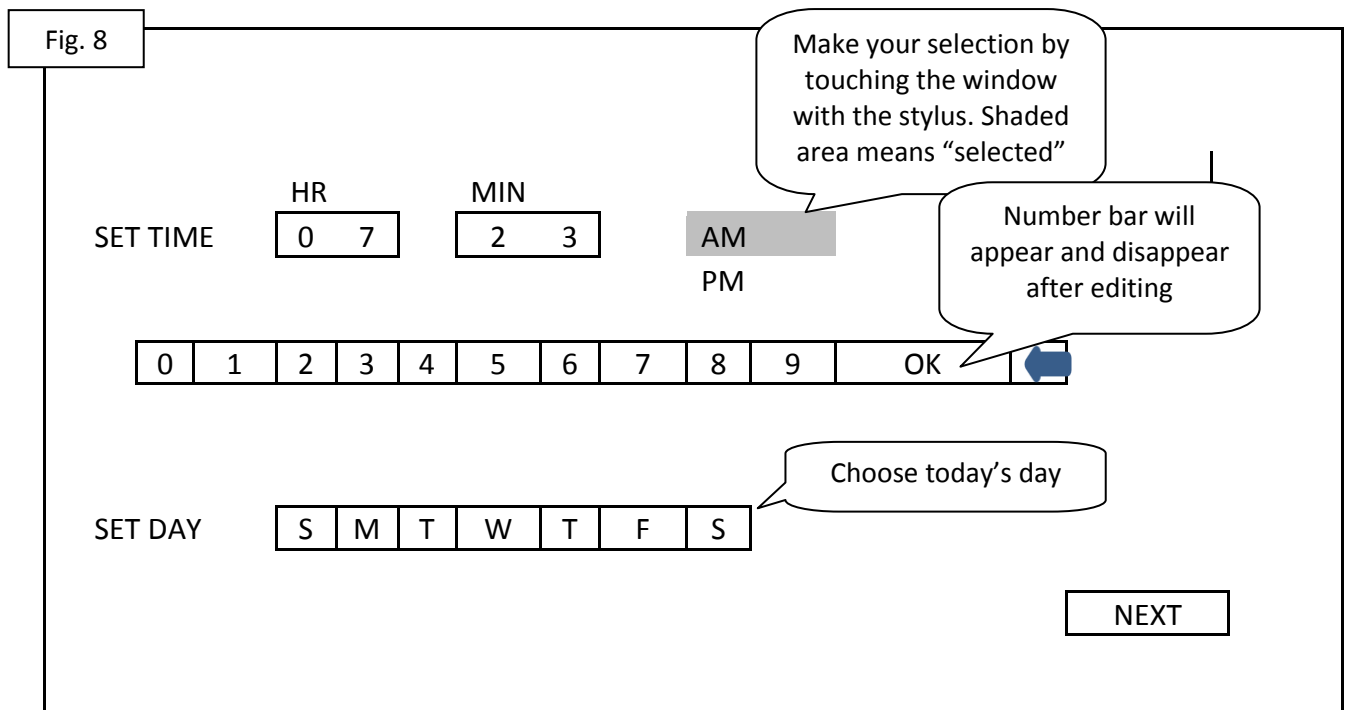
Fig. 8

Make your selection by touching the window with the stylus. Shaded area means “selected”

HR MIN

SET TIME 0 7 2 3 AM

PM

Number bar will appear and disappear after editing

| 0 | 1 | 2 | 3 | 4 | 5 | 6 | 7 | 8 | 9 | OK | |
|---|---|---|---|---|---|---|---|---|---|---|---|

Choose today’s day

SET DAY

| S | M | T | W | T | F | S |
|---|---|---|---|---|---|---|

NEXT